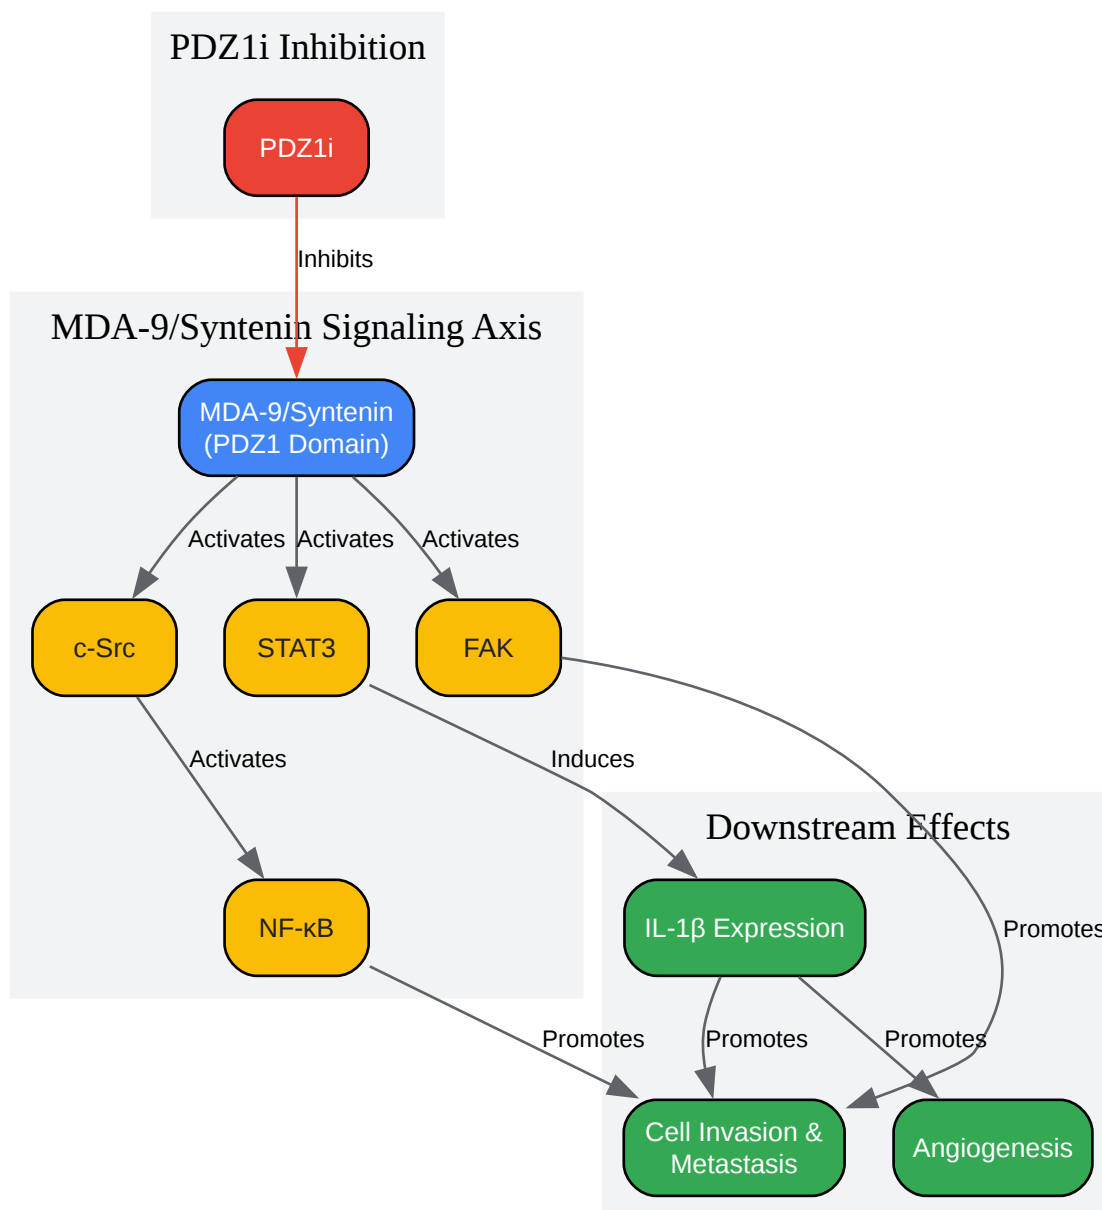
PDZ1i Inhibition

PDZ1i

Inhibits

MDA-9/Syntenin Signaling Axis

MDA-9/Syntenin (PDZ1 Domain)

Activates

Activates

Activates

c-Src

STAT3

FAK

Activates

Induces

NF-κB

Downstream Effects

IL-1β Expression

Promotes

Promotes

Promotes

Promotes

Cell Invasion & Metastasis

Angiogenesis